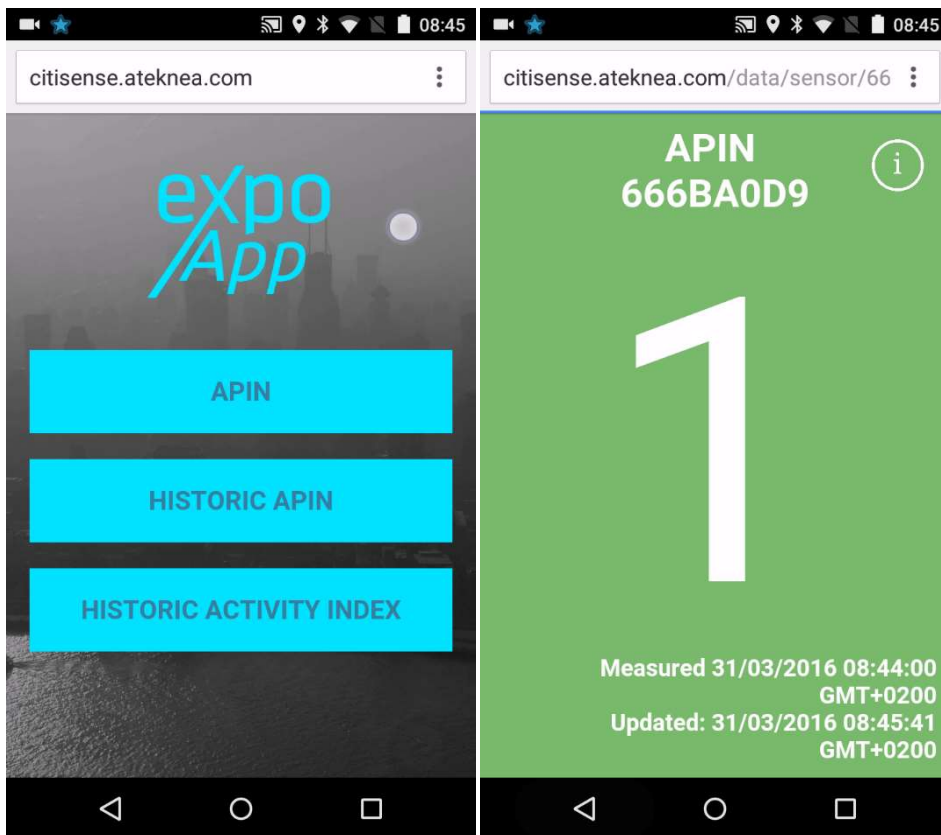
08:45

citisense.ateknea.com

expo App

APIN

HISTORIC APIN

HISTORIC ACTIVITY INDEX

08:45

citisense.ateknea.com/data/sensor/66

APIN
666BA0D9

i

1

Measured 31/03/2016 08:44:00 GMT+0200
Updated: 31/03/2016 08:45:41 GMT+0200